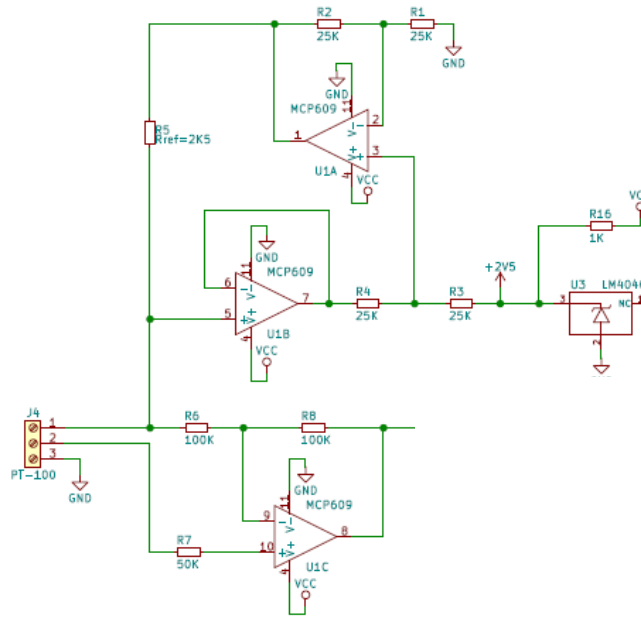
R2
25K
R1
25K
GND
GND
MCP609
V-
V+
2
1
3
11
4
U1A
VCC
R5
Rref=2K5
GND
11
MCP609
6
V-
7
5
V+
4
U1B
VCC
R4
25K
R3
25K
+2V5
R16
1K
VC
U3
LM404
3
NC
2
J4
1
2
3
PT-100
GND
R6
100K
R8
100K
GND
11
MCP609
9
V-
8
10
V+
4
R7
50K
U1C
VCC